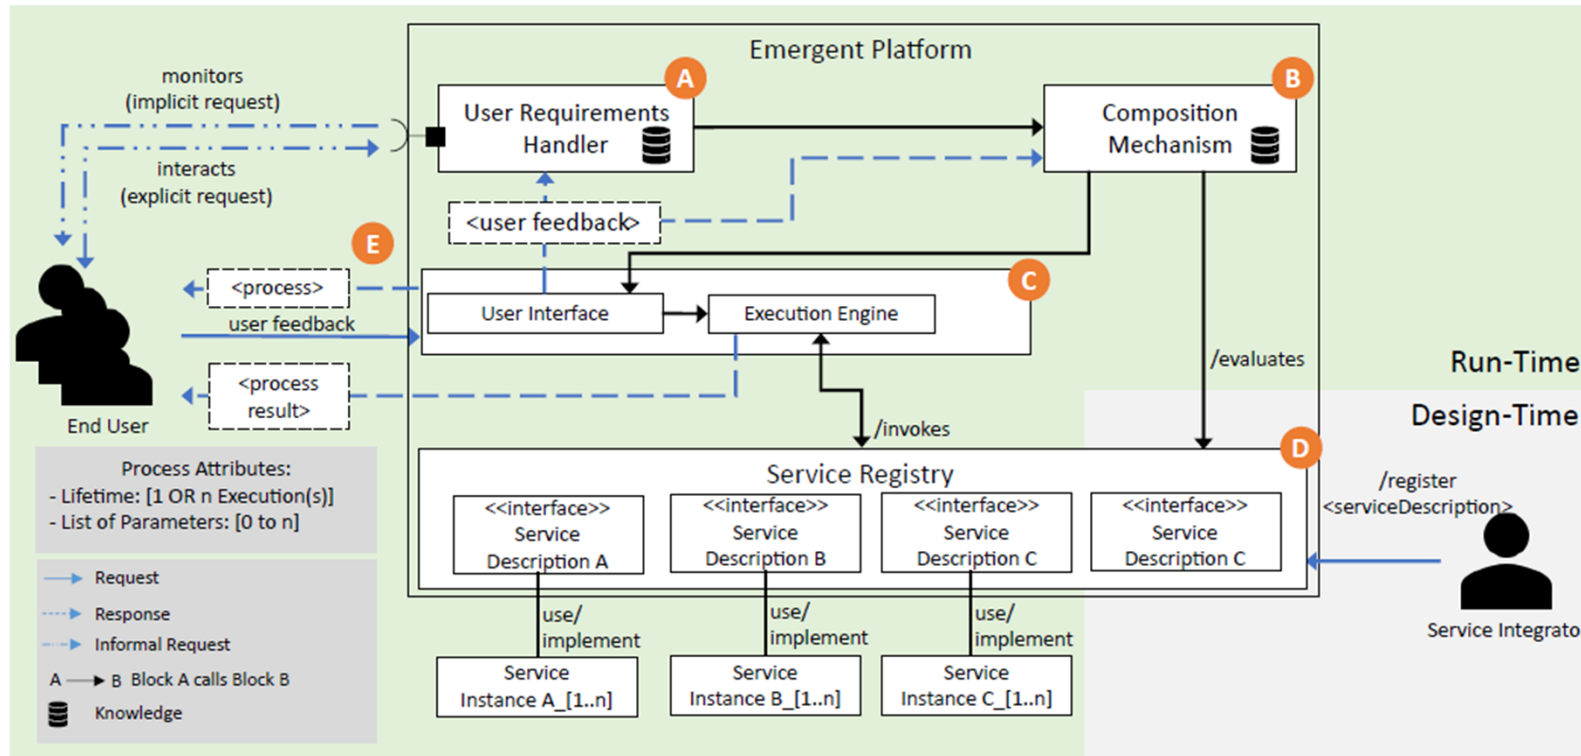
Emergent Platform

monitors
(implicit request)

interacts
(explicit request)

User Requirements Handler A

Composition Mechanism B

<user feedback>

E

<process>

user feedback

User Interface

Execution Engine

C

<process result>

End User

/evaluates

Run-Time

Design-Time

/invokes

Service Registry D

<<interface>> Service Description A

<<interface>> Service Description B

<<interface>> Service Description C

<<interface>> Service Description C

/register <serviceDescription>

Service Integrato

use/ implement

use/ implement

use/ implement

Service Instance A_[1..n]

Service Instance B_[1..n]

Service Instance C_[1..n]

Process Attributes:
- Lifetime: [1 OR n Execution(s)]
- List of Parameters: [0 to n]

Request

Response

Informal Request

A B Block A calls Block B

Knowledge